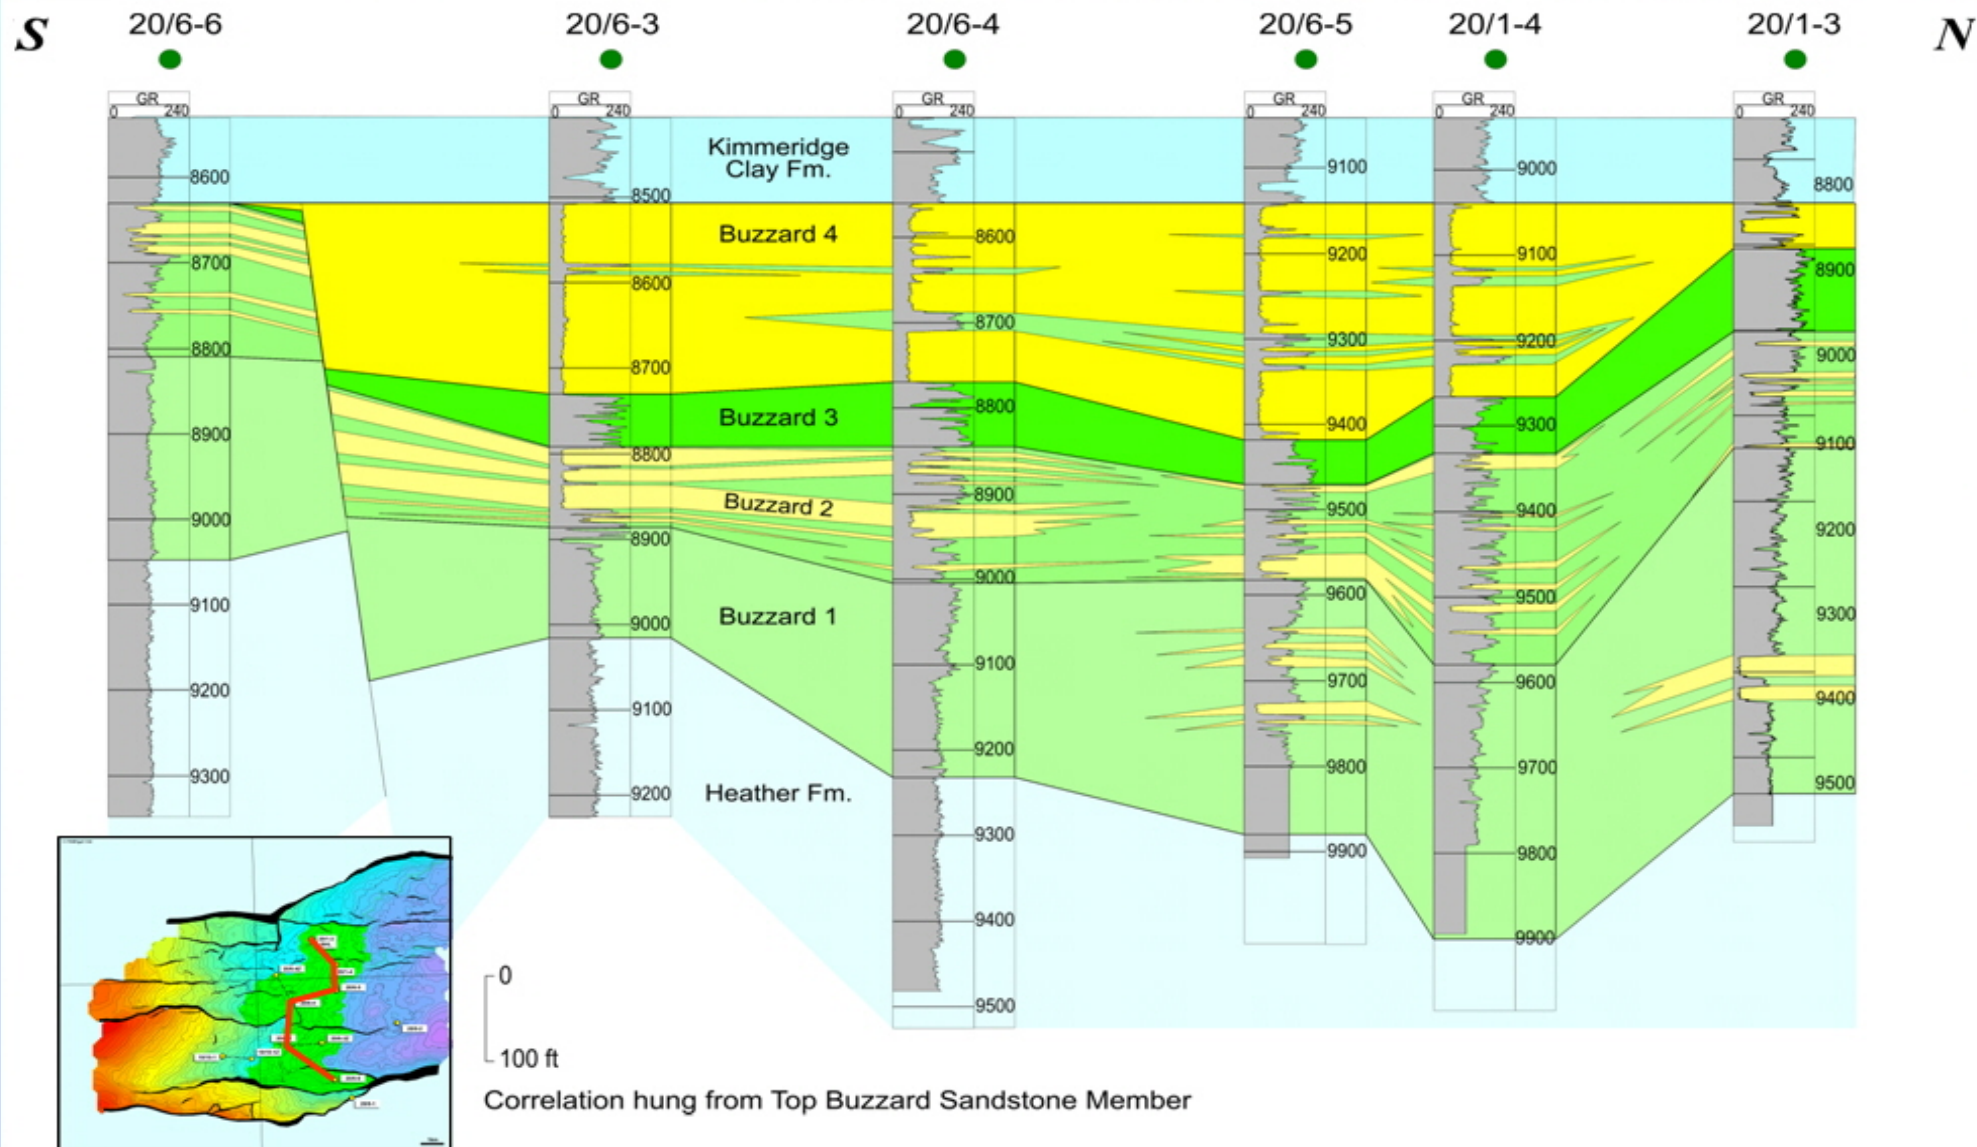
S 20/6-6 20/6-3 20/6-4 20/6-5 20/1-4 20/1-3 N

GR 0 240

8600
8700
8800
8900
9000
9100
9200
9300

GR 0 240

8500
8600
8700
8800
8900
9000
9100
9200

Kimmeridge Clay Fm.

Buzzard 4

Buzzard 3

Buzzard 2

Buzzard 1

Heather Fm.

GR 0 240

8600
8700
8800
8900
9000
9100
9200
9300
9400
9500

GR 0 240

9100
9200
9300
9400
9500
9600
9700
9800
9900

GR 0 240

9000
9100
9200
9300
9400
9500
9600
9700
9800
9900

GR 0 240

8800
8900
9000
9100
9200
9300
9400
9500

0
100 ft

Correlation hung from Top Buzzard Sandstone Member